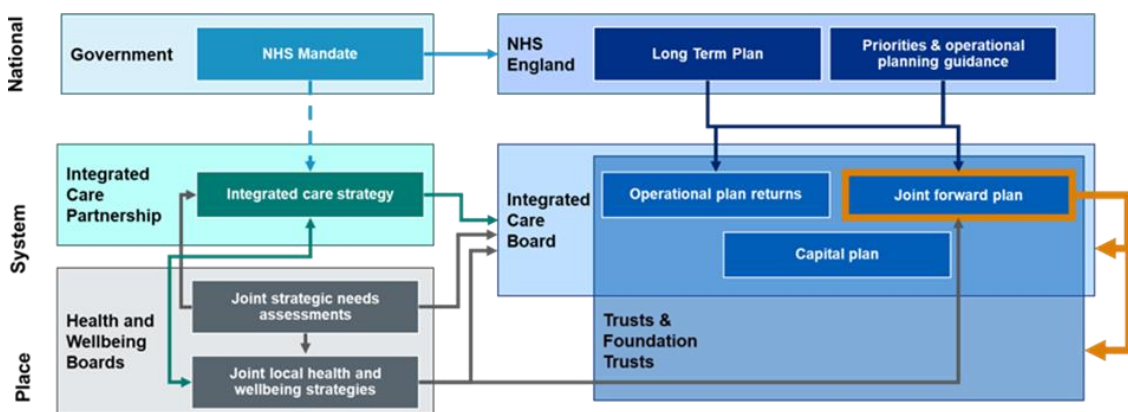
National

System

Place

Government

NHS Mandate

NHS England

Long Term Plan

Priorities & operational planning guidance

Integrated Care Partnership

Integrated care strategy

Integrated Care Board

Operational plan returns

Joint forward plan

Capital plan

Health and Wellbeing Boards

Joint strategic needs assessments

Joint local health and wellbeing strategies

Trusts & Foundation Trusts